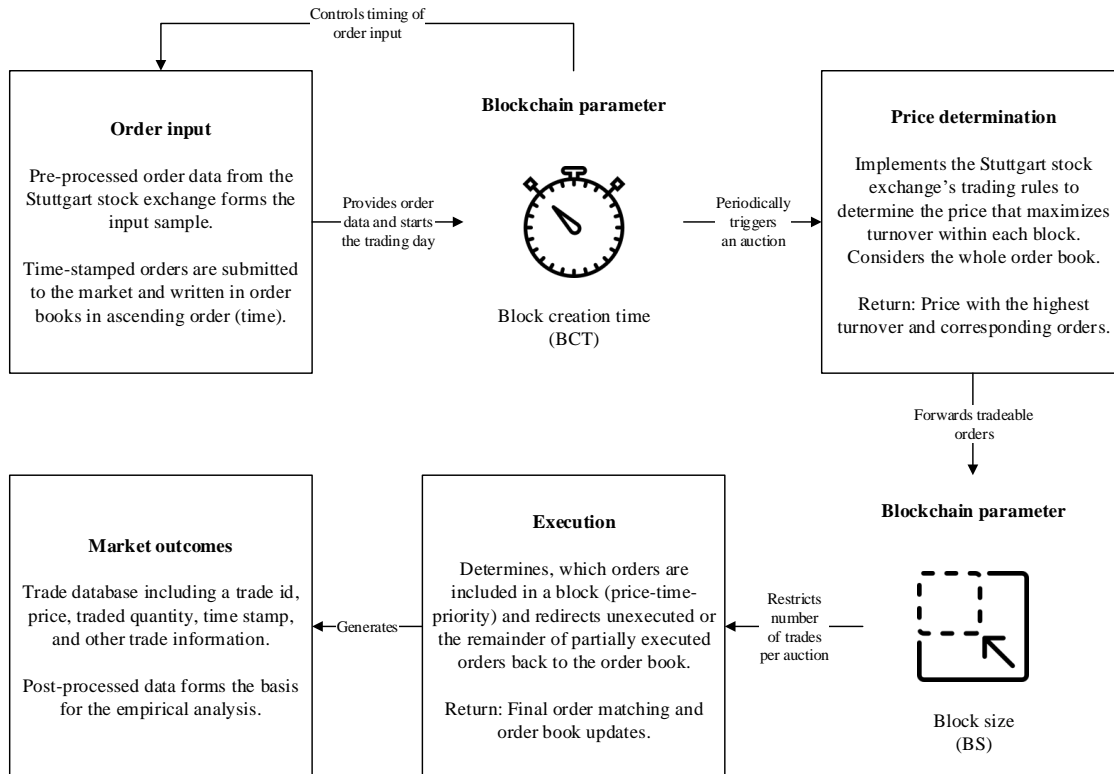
Controls timing of order input

Order input

Pre-processed order data from the Stuttgart stock exchange forms the input sample.

Time-stamped orders are submitted to the market and written in order books in ascending order (time).

Provides order data and starts the trading day

Blockchain parameter

Block creation time (BCT)

Periodically triggers an auction

Price determination

Implements the Stuttgart stock exchange's trading rules to determine the price that maximizes turnover within each block. Considers the whole order book.

Return: Price with the highest turnover and corresponding orders.

Forwards tradeable orders

Blockchain parameter

Block size (BS)

Restricts number of trades per auction

Execution

Determines, which orders are included in a block (price-time-priority) and redirects unexecuted or the remainder of partially executed orders back to the order book.

Return: Final order matching and order book updates.

Generates

Market outcomes

Trade database including a trade id, price, traded quantity, time stamp, and other trade information.

Post-processed data forms the basis for the empirical analysis.